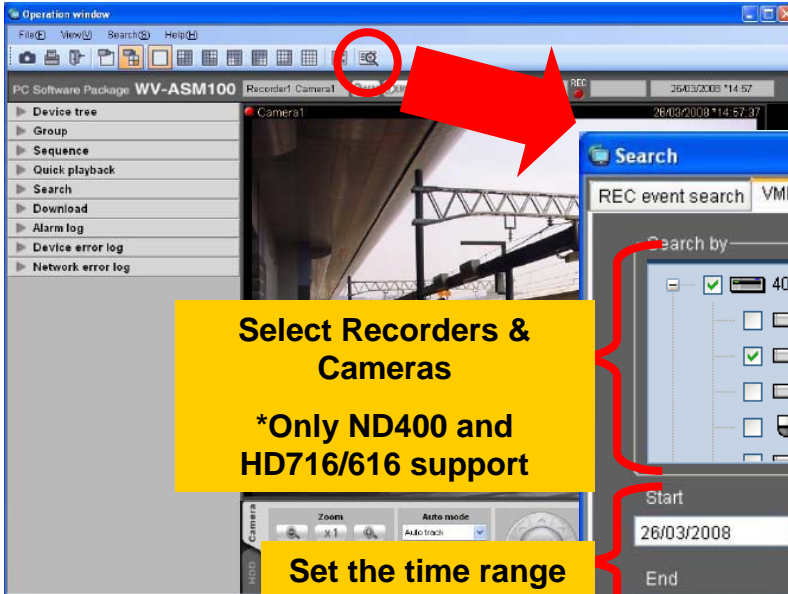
Operation window

File(F) View(V) Search(S) Help(H)

PC Software Package WV-ASM100 Recorder1 Camera1

REC

26/03/2008 *14:57

Camera1 26/03/2008 *14:57:37

Device tree
Group
Sequence
Quick playback
Search
Download
Alarm log
Device error log
Network error log

Search

REC event search VM

Search by

40

Select Recorders & Cameras

*Only ND400 and HD716/616 support

Start

26/03/2008

End

Camera

HDD

Zoom

x1

Auto mode

Auto track

Set the time range